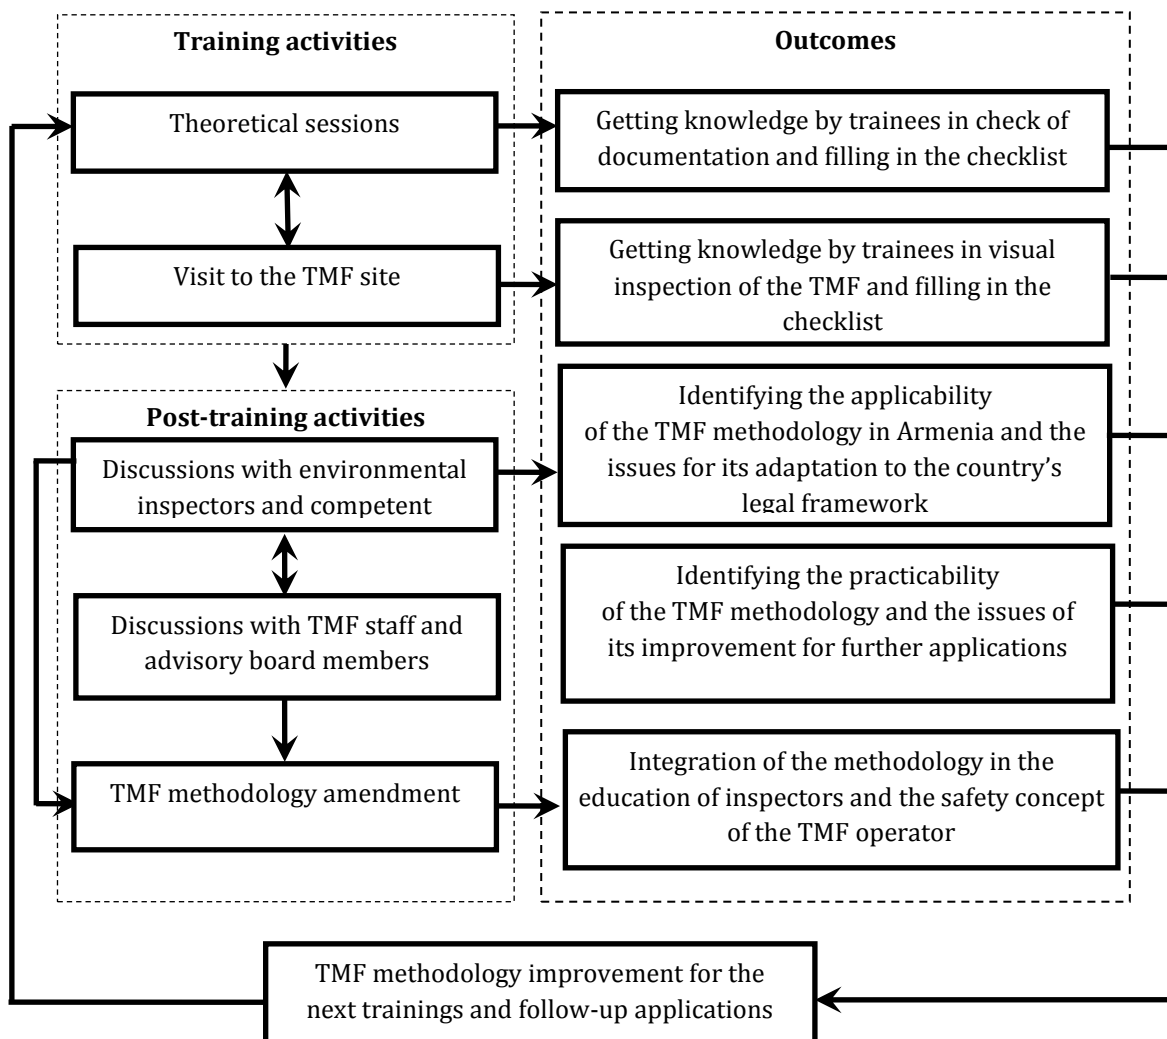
Training activities

Theoretical sessions

Visit to the TMF site

Post-training activities

Discussions with environmental inspectors and competent

Discussions with TMF staff and advisory board members

TMF methodology amendment

Outcomes

Getting knowledge by trainees in check of documentation and filling in the checklist

Getting knowledge by trainees in visual inspection of the TMF and filling in the checklist

Identifying the applicability of the TMF methodology in Armenia and the issues for its adaptation to the country's legal framework

Identifying the practicability of the TMF methodology and the issues of its improvement for further applications

Integration of the methodology in the education of inspectors and the safety concept of the TMF operator

TMF methodology improvement for the next trainings and follow-up applications